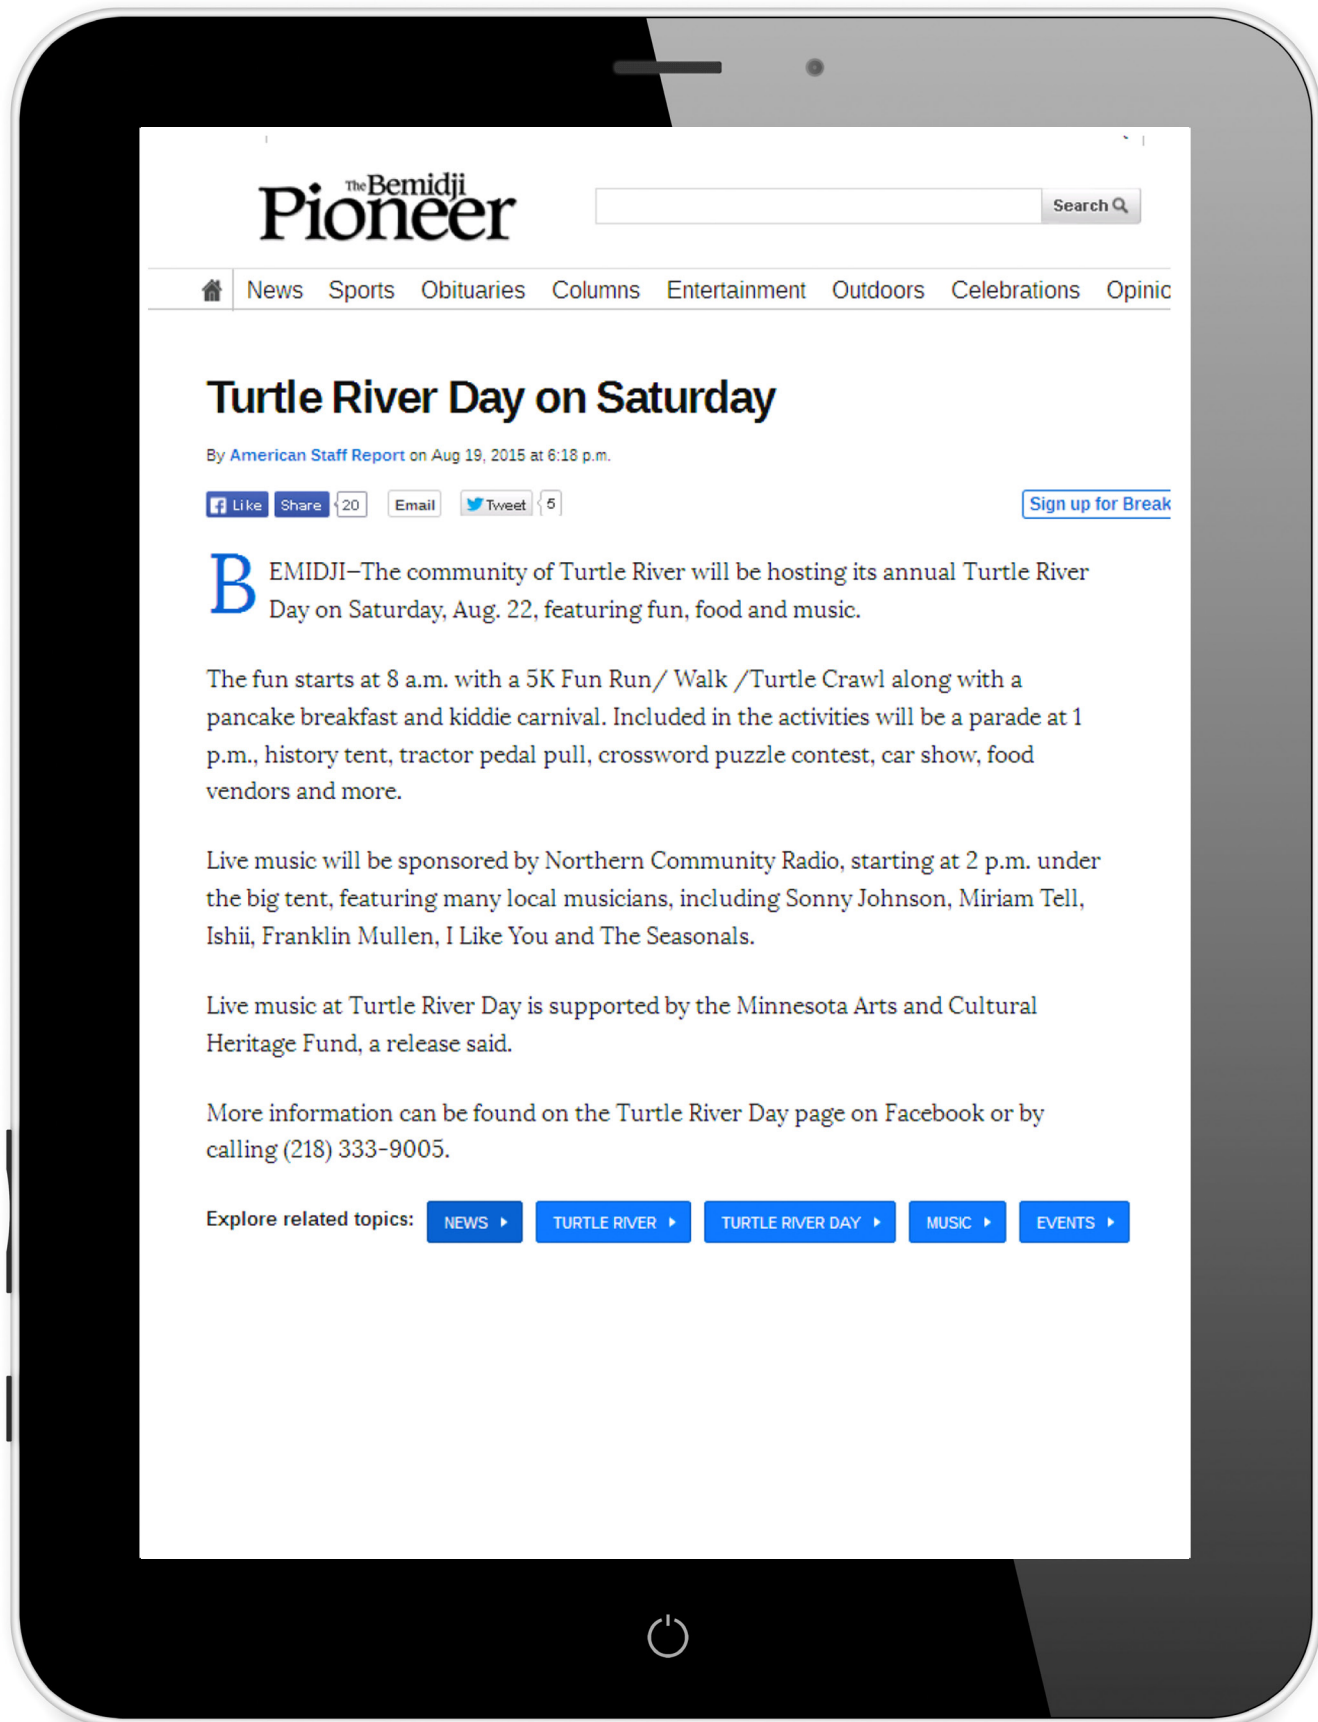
The Bemidji Pioneer

Search

News Sports Obituaries Columns Entertainment Outdoors Celebrations Opinic

Turtle River Day on Saturday

By American Staff Report on Aug 19, 2015 at 6:18 p.m.

Like Share 20 Email Tweet 5

Sign up for Break

BEMIDJI—The community of Turtle River will be hosting its annual Turtle River Day on Saturday, Aug. 22, featuring fun, food and music.

The fun starts at 8 a.m. with a 5K Fun Run/ Walk /Turtle Crawl along with a pancake breakfast and kiddie carnival. Included in the activities will be a parade at 1 p.m., history tent, tractor pedal pull, crossword puzzle contest, car show, food vendors and more.

Live music will be sponsored by Northern Community Radio, starting at 2 p.m. under the big tent, featuring many local musicians, including Sonny Johnson, Miriam Tell, Ishii, Franklin Mullen, I Like You and The Seasonals.

Live music at Turtle River Day is supported by the Minnesota Arts and Cultural Heritage Fund, a release said.

More information can be found on the Turtle River Day page on Facebook or by calling (218) 333-9005.

Explore related topics: NEWS TURTLE RIVER TURTLE RIVER DAY MUSIC EVENTS